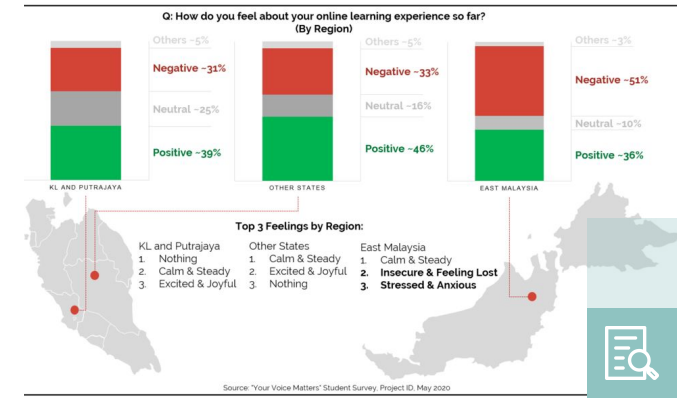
Q: How do you feel about your online learning experience so far?
(By Region)

Others ~5%
Negative ~31%
Neutral ~25%
Positive ~39%
KL AND PUTRAJAYA

Others ~5%
Negative ~33%
Neutral ~16%
Positive ~46%
OTHER STATES

Others ~3%
Negative ~51%
Neutral ~10%
Positive ~36%
EAST MALAYSIA

Top 3 Feelings by Region:

KL and Putrajaya
1. Nothing
2. Calm & Steady
3. Excited & Joyful

Other States
1. Calm & Steady
2. Excited & Joyful
3. Nothing

East Malaysia
1. Calm & Steady
2. Insecure & Feeling Lost
3. Stressed & Anxious

Source: "Your Voice Matters" Student Survey, Project ID, May 2020